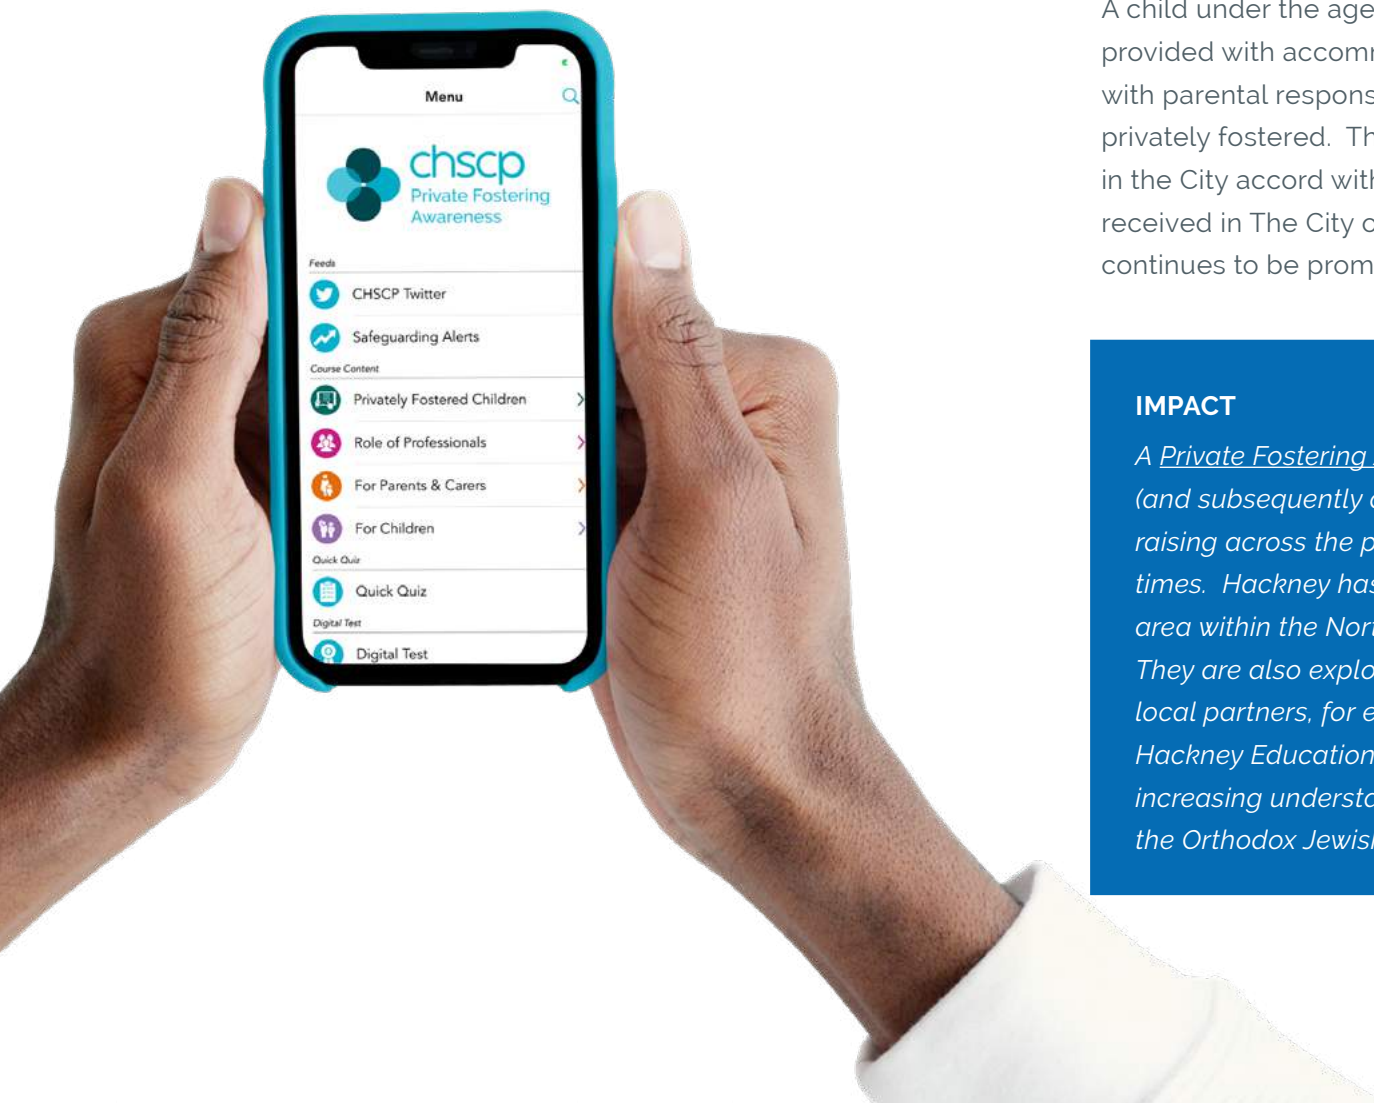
Menu

chscp
Private Fostering
Awareness

Feeds

CHSCP Twitter

Safeguarding Alerts

Course Content

Privately Fostered Children

Role of Professionals

For Parents & Carers

For Children

Quick Quiz

Quick Quiz

Digital Test

Digital Test

A child under the age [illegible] provided with accomm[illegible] with parental respons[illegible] privately fostered. Th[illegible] in the City accord with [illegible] received in The City o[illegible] continues to be prom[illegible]

IMPACT

A Private Fostering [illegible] (and subsequently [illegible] raising across the p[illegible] times. Hackney has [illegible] area within the Nor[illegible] They are also explo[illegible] local partners, for e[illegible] Hackney Education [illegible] increasing understa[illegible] the Orthodox Jewis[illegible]